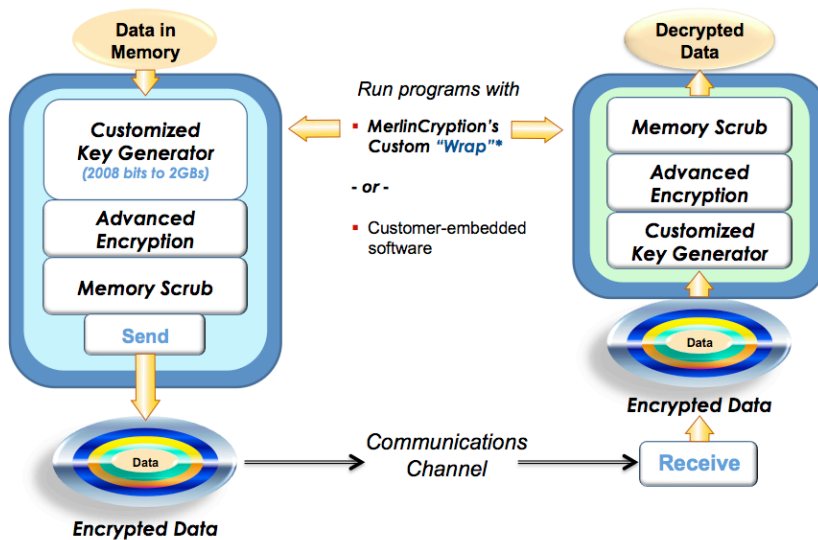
Data in Memory

Customized Key Generator
(2008 bits to 2GBs)

Advanced Encryption

Memory Scrub

Send

Data

Encrypted Data

Run programs with

MerlinCryption's Custom "Wrap"*

- or -

Customer-embedded software

Communications Channel

Decrypted Data

Memory Scrub

Advanced Encryption

Customized Key Generator

Data

Encrypted Data

Receive